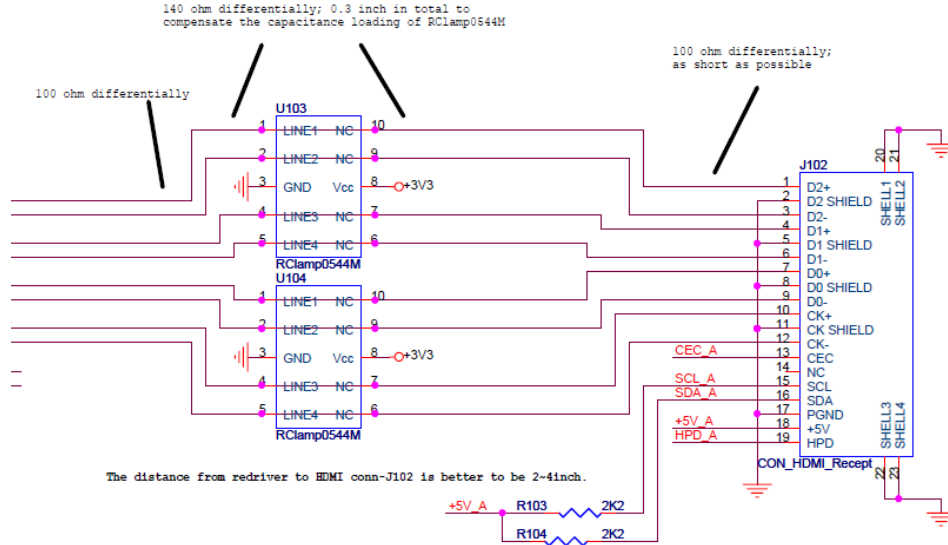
140 ohm differentially; 0.3 inch in total to compensate the capacitance loading of RClamp0544M

100 ohm differentially

100 ohm differentially; as short as possible

U103
1 LINE1 NC 10
2 LINE2 NC 9
3 GND Vcc 8 +3V3
4 LINE3 NC 7
5 LINE4 NC 6
RClamp0544M

U104
1 LINE1 NC 10
2 LINE2 NC 9
3 GND Vcc 8 +3V3
4 LINE3 NC 7
5 LINE4 NC 6
RClamp0544M

J102
1 D2+
2 D2 SHIELD
3 D2-
4 D1+
5 D1 SHIELD
6 D1-
7 D0+
8 D0 SHIELD
9 D0-
10 CK+
11 CK SHIELD
12 CK-
13 CEC
14 NC
15 SCL
16 SDA
17 PGND
18 +5V
19 HPD
20 SHELL1
21 SHELL2
22 SHELL3
23 SHELL4
CON_HDMI_Recept

CEC_A
SCL_A
SDA_A
+5V_A
HPD_A

The distance from redriver to HDMI conn-J102 is better to be 2~4inch.

+5V_A
R103 2K2
R104 2K2